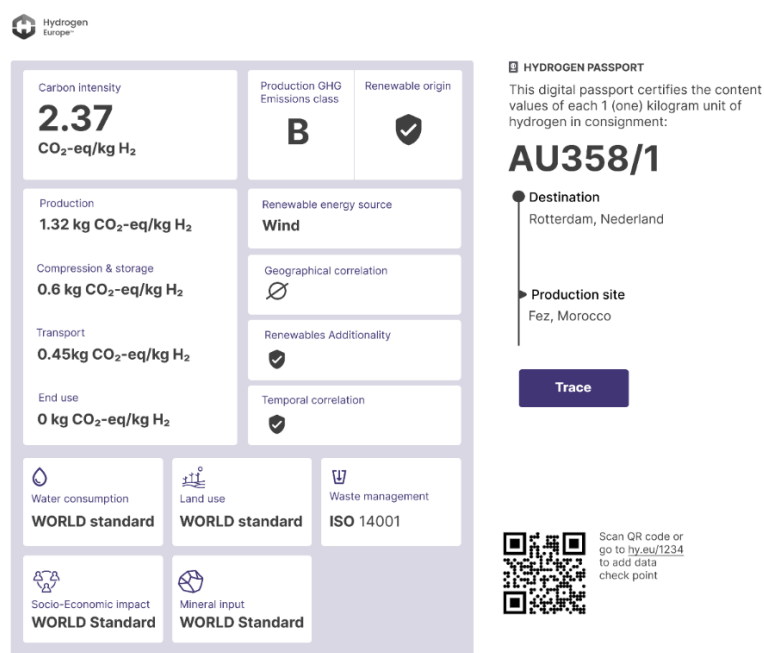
Hydrogen Europe

Carbon intensity
2.37
$CO_2$-eq/kg $H_2$

Production GHG Emissions class
B

Renewable origin

Production
1.32 kg $CO_2$-eq/kg $H_2$

Compression & storage
0.6 kg $CO_2$-eq/kg $H_2$

Transport
0.45kg $CO_2$-eq/kg $H_2$

End use
0 kg $CO_2$-eq/kg $H_2$

Renewable energy source
Wind

Geographical correlation
∅

Renewables Additionality

Temporal correlation

Water consumption
WORLD standard

Land use
WORLD standard

Waste management
ISO 14001

Socio-Economic impact
WORLD Standard

Mineral input
WORLD Standard

HYDROGEN PASSPORT
This digital passport certifies the content values of each 1 (one) kilogram unit of hydrogen in consignment:

AU358/1

Destination
Rotterdam, Nederland

Production site
Fez, Morocco

Trace

Scan QR code or go to hy.eu/1234 to add data check point